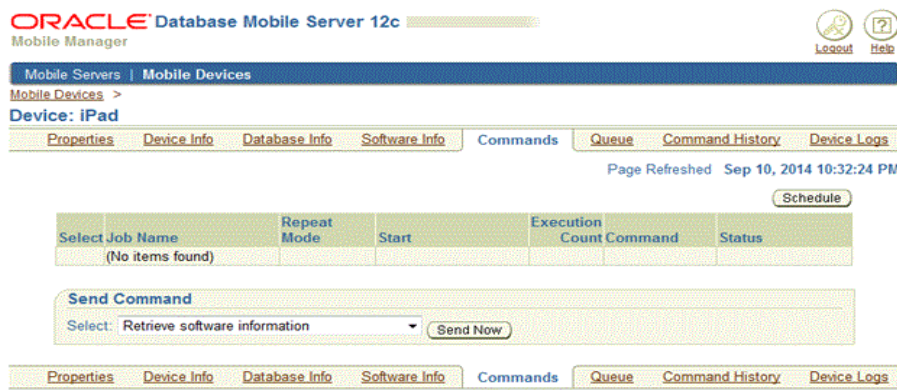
ORACLE Database Mobile Server 12c
Mobile Manager

Logout Help

Mobile Servers | Mobile Devices

Mobile Devices >

Device: iPad

Properties Device Info Database Info Software Info Commands Queue Command History Device Logs

Page Refreshed Sep 10, 2014 10:32:24 PM

Schedule

| Select | Job Name | Repeat Mode | Start | Execution Count | Command | Status |
|---|---|---|---|---|---|---|
| | (No items found) | | | | | |

Send Command

Select: Retrieve software information Send Now

Properties Device Info Database Info Software Info Commands Queue Command History Device Logs